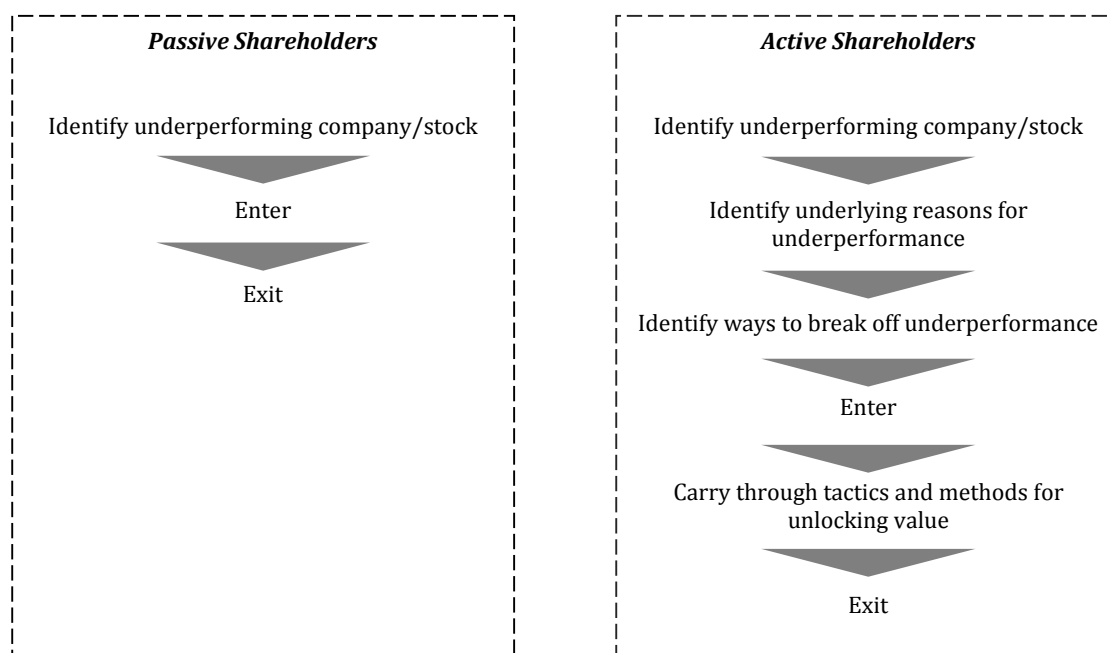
Passive Shareholders

Identify underperforming company/stock

Enter

Exit

Active Shareholders

Identify underperforming company/stock

Identify underlying reasons for underperformance

Identify ways to break off underperformance

Enter

Carry through tactics and methods for unlocking value

Exit